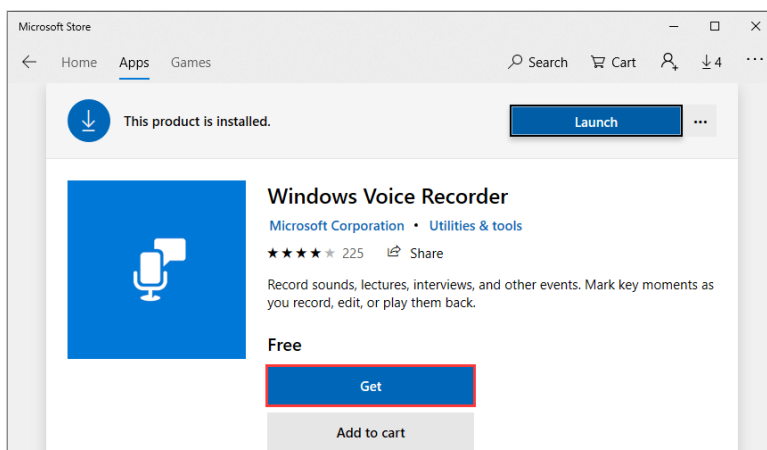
Microsoft Store

Home Apps Games

Search Cart 4 ···

This product is installed.

Launch

···

Windows Voice Recorder

Microsoft Corporation • Utilities & tools

★★★★ 225 Share

Record sounds, lectures, interviews, and other events. Mark key moments as you record, edit, or play them back.

Free

Get

Add to cart